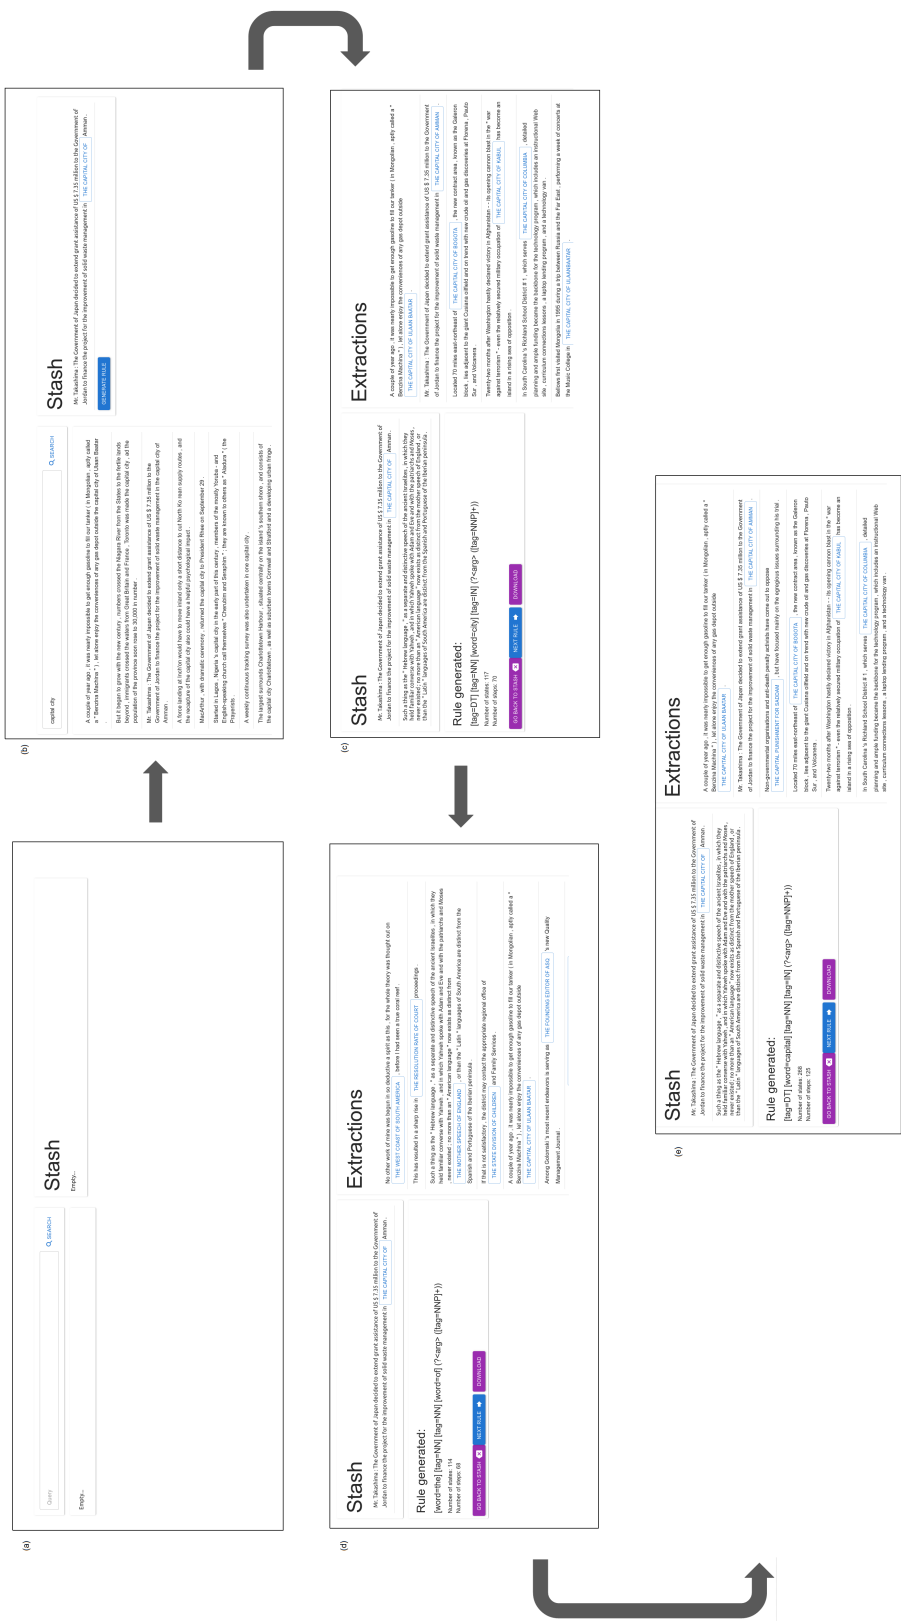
(a)

Query

SEARCH

Empty...

Stash

Empty...

(b)

capital city

SEARCH

A couple of year ago , it was nearly impossible to get enough gasoline to fill our tanker ( in Mongolian , aptly called a " Benzine Machine " ) , let alone enjoy the conveniences of any gas depot outside the capital city of Ulaan Baatar .

But it began to grow with the new century , numbers crossed the Niagara River from the States to the fertile lands beyond , immigrants crossed the waters from Great Britain and France . Toronto was made the capital city , ad the population of the province soon rose to 30,000 in number .

Mr. Takashima : The Government of Japan decided to extend grant assistance of US $ 7.35 million to the Government of Jordan to finance the project for the improvement of solid waste management in the capital city of Amman .

A force landing at Inchon would have to move inland only a short distance to cut North Ko rean supply routes , and the recapture of the capital city also could have a helpful psychological impact .

MacArthur , with dramatic ceremony , returned the capital city to President Rhee on September 29 .

Started in Lagos , Nigeria 's capital city in the early part of this century , members of the mostly Yoruba - and English-speaking church call themselves " Cherubim and Seraphim " ; they are known to others as " Aladura " , the Prayerists .

A weekly continuous tracking survey was also undertaken in one capital city .

The largest surrounds Charlottetown Harbour , situated centrally on the island 's southern shore , and consists of the capital city Charlottetown , as well as suburban towns Cornwall and Stratford and a developing urban fringe .

Stash

Mr. Takashima : The Government of Japan decided to extend grant assistance of US $ 7.35 million to the Government of Jordan to finance the project for the improvement of solid waste management in THE CAPITAL CITY OF Amman .

GENERATE RULE

(c)

Stash

Mr. Takashima : The Government of Japan decided to extend grant assistance of US $ 7.35 million to the Government of Jordan to finance the project for the improvement of solid waste management in THE CAPITAL CITY OF Amman .

Such a thing as the " Hebrew language , " as a separate and distinctive speech of the ancient Israelites , in which they held familiar converse with Yahweh , and in which Yahweh spoke with Adam and Eve and with the patriarchs and Moses , never existed ; no more than an " American language " now exists as distinct from the mother speech of England , or than the " Latin " languages of South America are distinct from the Spanish and Portuguese of the Iberian peninsula .

Rule generated:

[tag=DT] [tag=NN] [word=city] [tag=IN] (?<arg> ([tag=NNP]+))

Number of states: 117
Number of steps: 70

GO BACK TO STASH NEXT RULE DOWNLOAD

Extractions

A couple of year ago , it was nearly impossible to get enough gasoline to fill our tanker ( in Mongolian , aptly called a " Benzine Machine " ) , let alone enjoy the conveniences of any gas depot outside THE CAPITAL CITY OF ULAAN BAATAR

Mr. Takashima : The Government of Japan decided to extend grant assistance of US $ 7.35 million to the Government of Jordan to finance the project for the improvement of solid waste management in THE CAPITAL CITY OF AMMAN

Located 70 miles east-northeast of THE CAPITAL CITY OF BOGOTA , the new contract area , known as the Galeon block , lies adjacent to the giant Cusiana oilfield and on trend with new crude oil and gas discoveries at Floreña , Pauto Sur , and Volcanera .

Twenty-two months after Washington hastily declared victory in Afghanistan -- its opening cannon blast in the " war against terrorism " -- even the relatively secured military occupation of THE CAPITAL CITY OF KABUL has become an island in a rising sea of opposition .

In South Carolina 's Richland School District # 1 , which serves THE CAPITAL CITY OF COLUMBIA , detailed planning and ample funding became the backbone for the technology program , which includes an instructional Web site , curriculum connections lessons , a laptop lending program , and a technology van .

Bellows first visited Mongolia in 1995 during a trip between Russia and the Far East , performing a week of concerts at the Music College in THE CAPITAL CITY OF ULAANBAATAR

(d)

Stash

Mr. Takashima : The Government of Japan decided to extend grant assistance of US $ 7.35 million to the Government of Jordan to finance the project for the improvement of solid waste management in THE CAPITAL CITY OF Amman .

Rule generated:

[word=the] [tag=NN] [word=of] (?<arg> ([tag=NNP]+))

Number of states: 114
Number of steps: 68

GO BACK TO STASH NEXT RULE DOWNLOAD

Extractions

No other work of mine was begun in so deductive a spirit as this , for the whole theory was thought out on THE WEST COAST OF SOUTH AMERICA , before I had seen a true coral reef .

This has resulted in a sharp rise in THE RESOLUTION RATE OF COURT proceedings .

Such a thing as the " Hebrew language , " as a separate and distinctive speech of the ancient Israelites , in which they held familiar converse with Yahweh , and in which Yahweh spoke with Adam and Eve and with the patriarchs and Moses , never existed ; no more than an " American language " now exists as distinct from THE MOTHER SPEECH OF ENGLAND , or than the " Latin " languages of South America are distinct from the Spanish and Portuguese of the Iberian peninsula .

If that is not satisfactory , the district may contact the appropriate regional office of THE STATE DIVISION OF CHILDREN and Family Services .

A couple of year ago , it was nearly impossible to get enough gasoline to fill our tanker ( in Mongolian , aptly called a " Benzine Machine " ) , let alone enjoy the conveniences of any gas depot outside THE CAPITAL CITY OF ULAAN BAATAR

Among Golomski 's most recent endeavors is serving as THE FOUNDING EDITOR OF ASQ 's new Quality Management Journal .

(e)

Stash

Mr. Takashima : The Government of Japan decided to extend grant assistance of US $ 7.35 million to the Government of Jordan to finance the project for the improvement of solid waste management in THE CAPITAL CITY OF Amman .

Such a thing as the " Hebrew language , " as a separate and distinctive speech of the ancient Israelites , in which they held familiar converse with Yahweh , and in which Yahweh spoke with Adam and Eve and with the patriarchs and Moses , never existed ; no more than an " American language " now exists as distinct from the mother speech of England , or than the " Latin " languages of South America are distinct from the Spanish and Portuguese of the Iberian peninsula .

Rule generated:

[tag=DT] [word=capital] [tag=NN] [tag=IN] (?<arg> ([tag=NNP]+))

Number of states: 266
Number of steps: 123

GO BACK TO STASH NEXT RULE DOWNLOAD

Extractions

A couple of year ago , it was nearly impossible to get enough gasoline to fill our tanker ( in Mongolian , aptly called a " Benzine Machine " ) , let alone enjoy the conveniences of any gas depot outside THE CAPITAL CITY OF ULAAN BAATAR

Mr. Takashima : The Government of Japan decided to extend grant assistance of US $ 7.35 million to the Government of Jordan to finance the project for the improvement of solid waste management in THE CAPITAL CITY OF AMMAN

Non-governmental organisations and anti-death penalty activists have come out to oppose THE CAPITAL PUNISHMENT FOR SADDAM , but have focused mainly on the egregious issues surrounding his trial .

Located 70 miles east-northeast of THE CAPITAL CITY OF BOGOTA , the new contract area , known as the Galeon block , lies adjacent to the giant Cusiana oilfield and on trend with new crude oil and gas discoveries at Floreña , Pauto Sur , and Volcanera .

Twenty-two months after Washington hastily declared victory in Afghanistan -- its opening cannon blast in the " war against terrorism " -- even the relatively secured military occupation of THE CAPITAL CITY OF KABUL has become an island in a rising sea of opposition .

In South Carolina 's Richland School District # 1 , which serves THE CAPITAL CITY OF COLUMBIA , detailed planning and ample funding became the backbone for the technology program , which includes an instructional Web site , curriculum connections lessons , a laptop lending program , and a technology van .